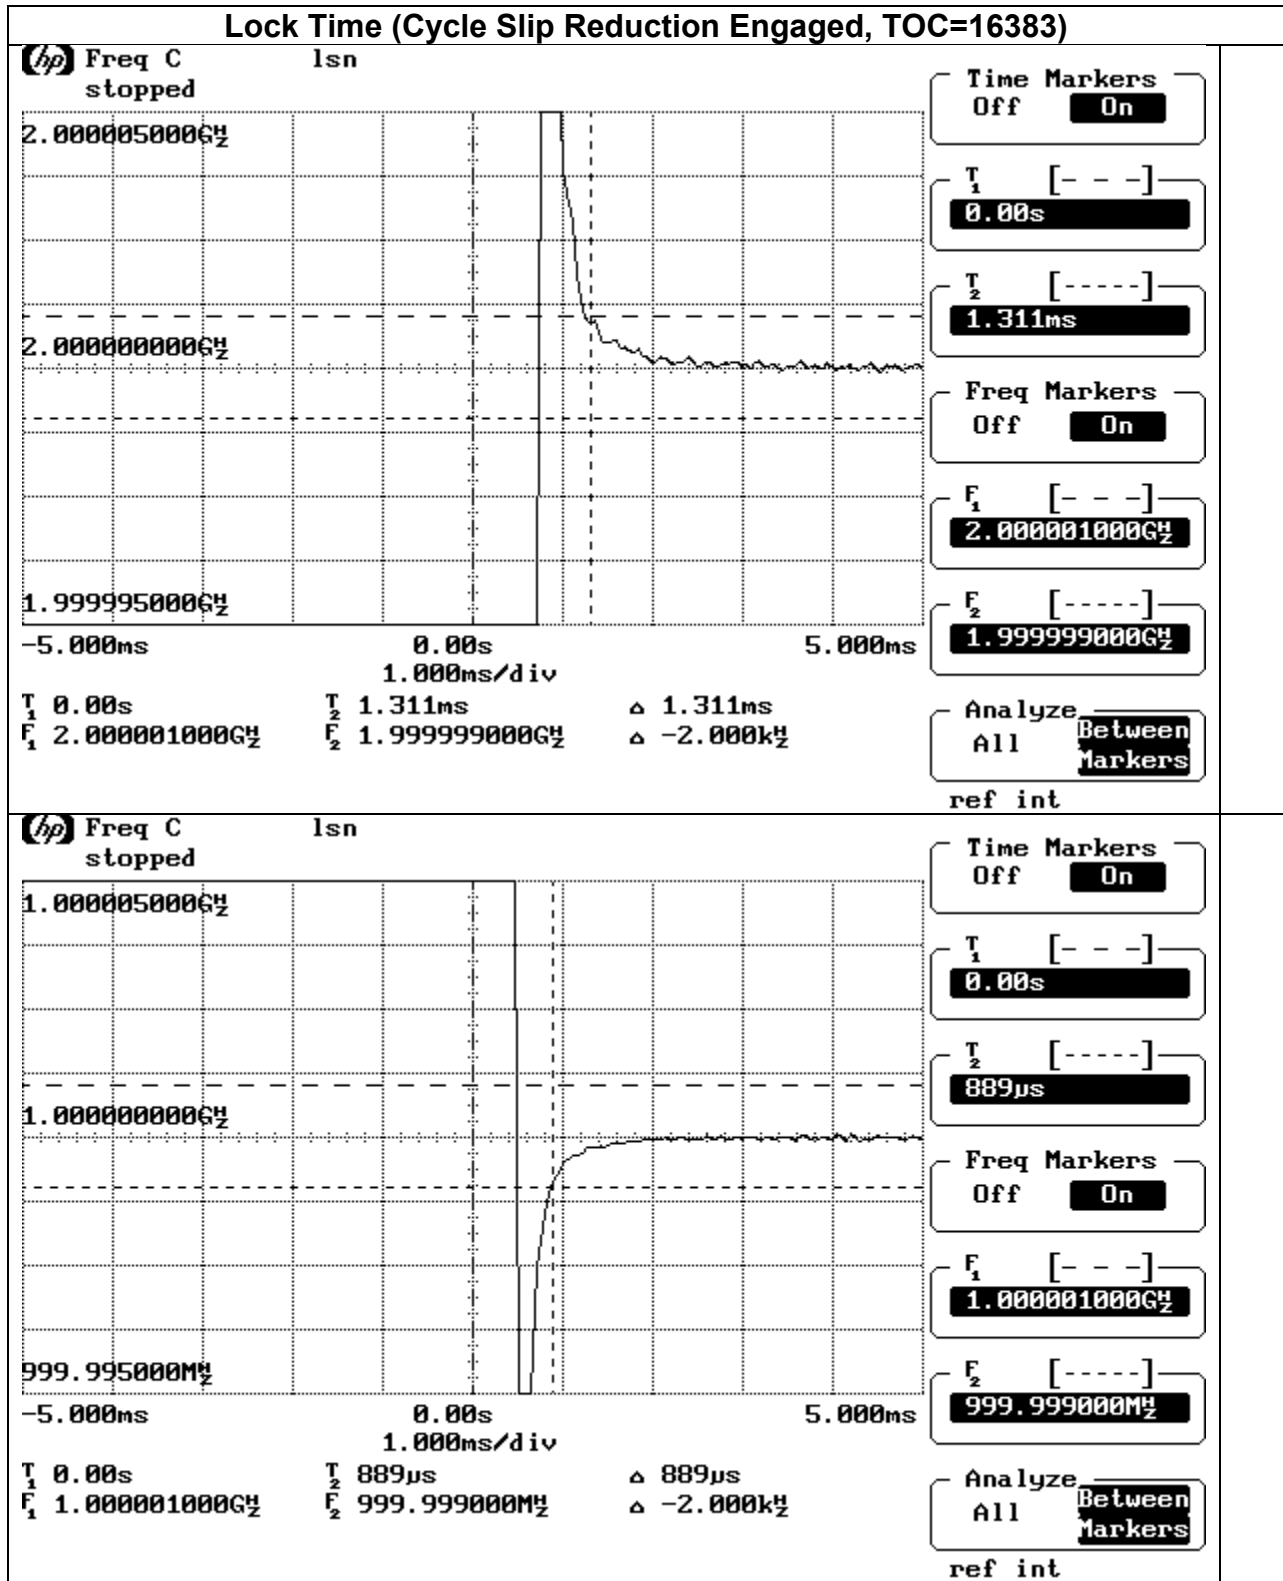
Lock Time (Cycle Slip Reduction Engaged, TOC=16383)

hp Freq C lsn
stopped

2.000005000GHz
2.000000000GHz
1.999995000GHz
-5.000ms 0.00s 5.000ms
1.000ms/div

$T_1$ 0.00s $T_2$ 1.311ms △ 1.311ms
$F_1$ 2.000001000GHz $F_2$ 1.999999000GHz △ -2.000kHz

Time Markers
Off On

$T_1$ [- - -]
0.00s

$T_2$ [-----]
1.311ms

Freq Markers
Off On

$F_1$ [- - -]
2.000001000GHz

$F_2$ [-----]
1.999999000GHz

Analyze
All Between Markers

ref int

hp Freq C lsn
stopped

1.000005000GHz
1.000000000GHz
999.995000MHz
-5.000ms 0.00s 5.000ms
1.000ms/div

$T_1$ 0.00s $T_2$ 889µs △ 889µs
$F_1$ 1.000001000GHz $F_2$ 999.999000MHz △ -2.000kHz

Time Markers
Off On

$T_1$ [- - -]
0.00s

$T_2$ [-----]
889µs

Freq Markers
Off On

$F_1$ [- - -]
1.000001000GHz

$F_2$ [-----]
999.999000MHz

Analyze
All Between Markers

ref int